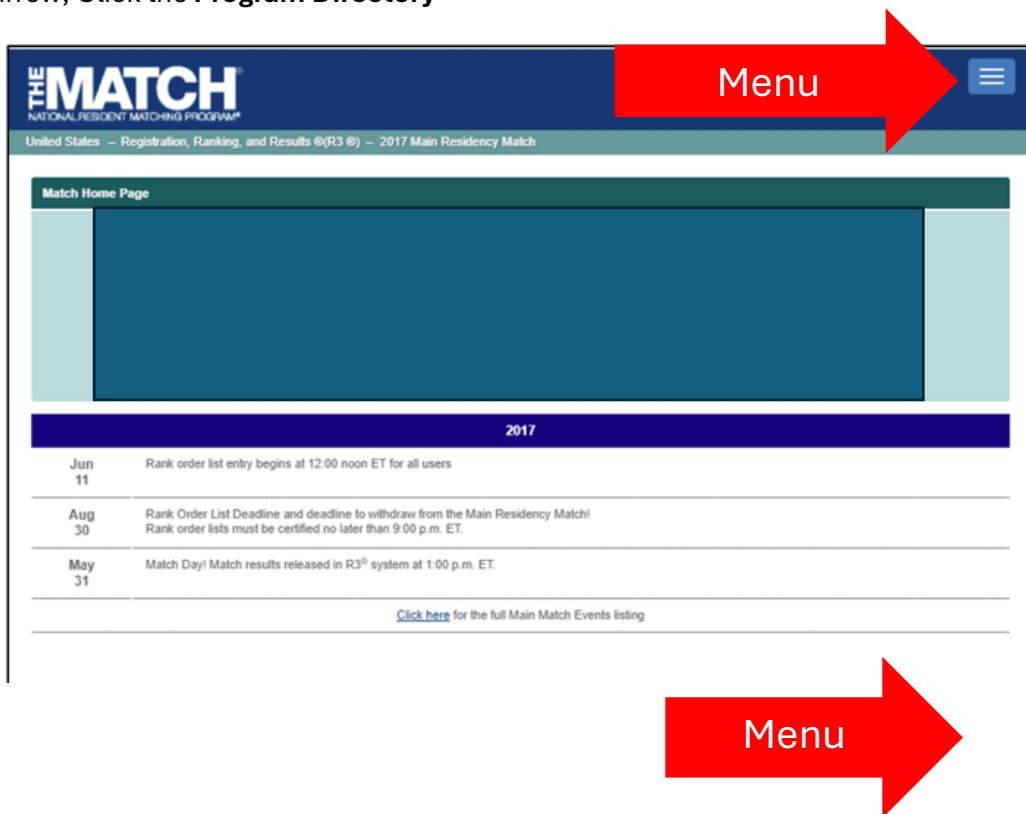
arrow, Click the **Program Directory**

THE MATCH®
NATIONAL RESIDENT MATCHING PROGRAM®

Menu

United States – Registration, Ranking, and Results ®(R3 ®) – 2017 Main Residency Match

Match Home Page

2017

| | |
|---|---|
| Jun 11 | Rank order list entry begins at 12:00 noon ET for all users |
| Aug 30 | Rank Order List Deadline and deadline to withdraw from the Main Residency Match! Rank order lists must be certified no later than 9:00 p.m. ET. |
| May 31 | Match Day! Match results released in R3® system at 1:00 p.m. ET. |

Click here for the full Main Match Events listing

Menu